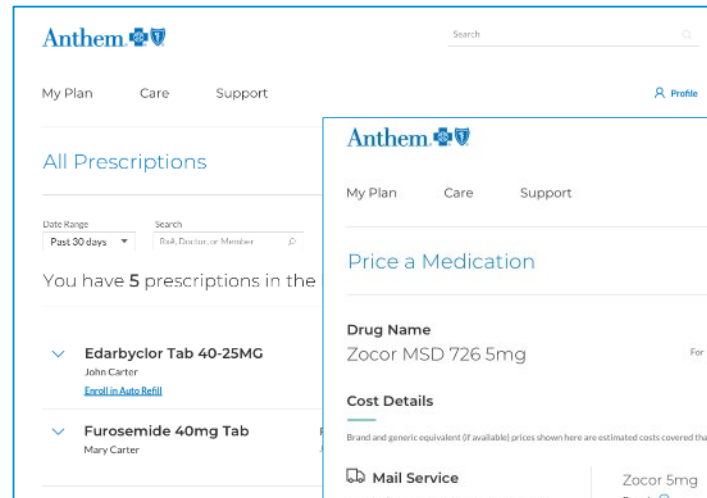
Anthem

Search

My Plan Care Support

Profile

All Prescriptions

Date Range
Past 30 days

Search
Rx#, Doctor, or Member

You have 5 prescriptions in the

Edarbyclor Tab 40-25MG
John Carter
Enroll in Auto Refill

Furosemide 40mg Tab
Mary Carter

Anthem

My Plan Care Support

Price a Medication

Drug Name
Zocor MSD 726 5mg

For

Cost Details

Brand and generic equivalent (if available) prices shown here are estimated costs covered tha

Mail Service

Zocor 5mg